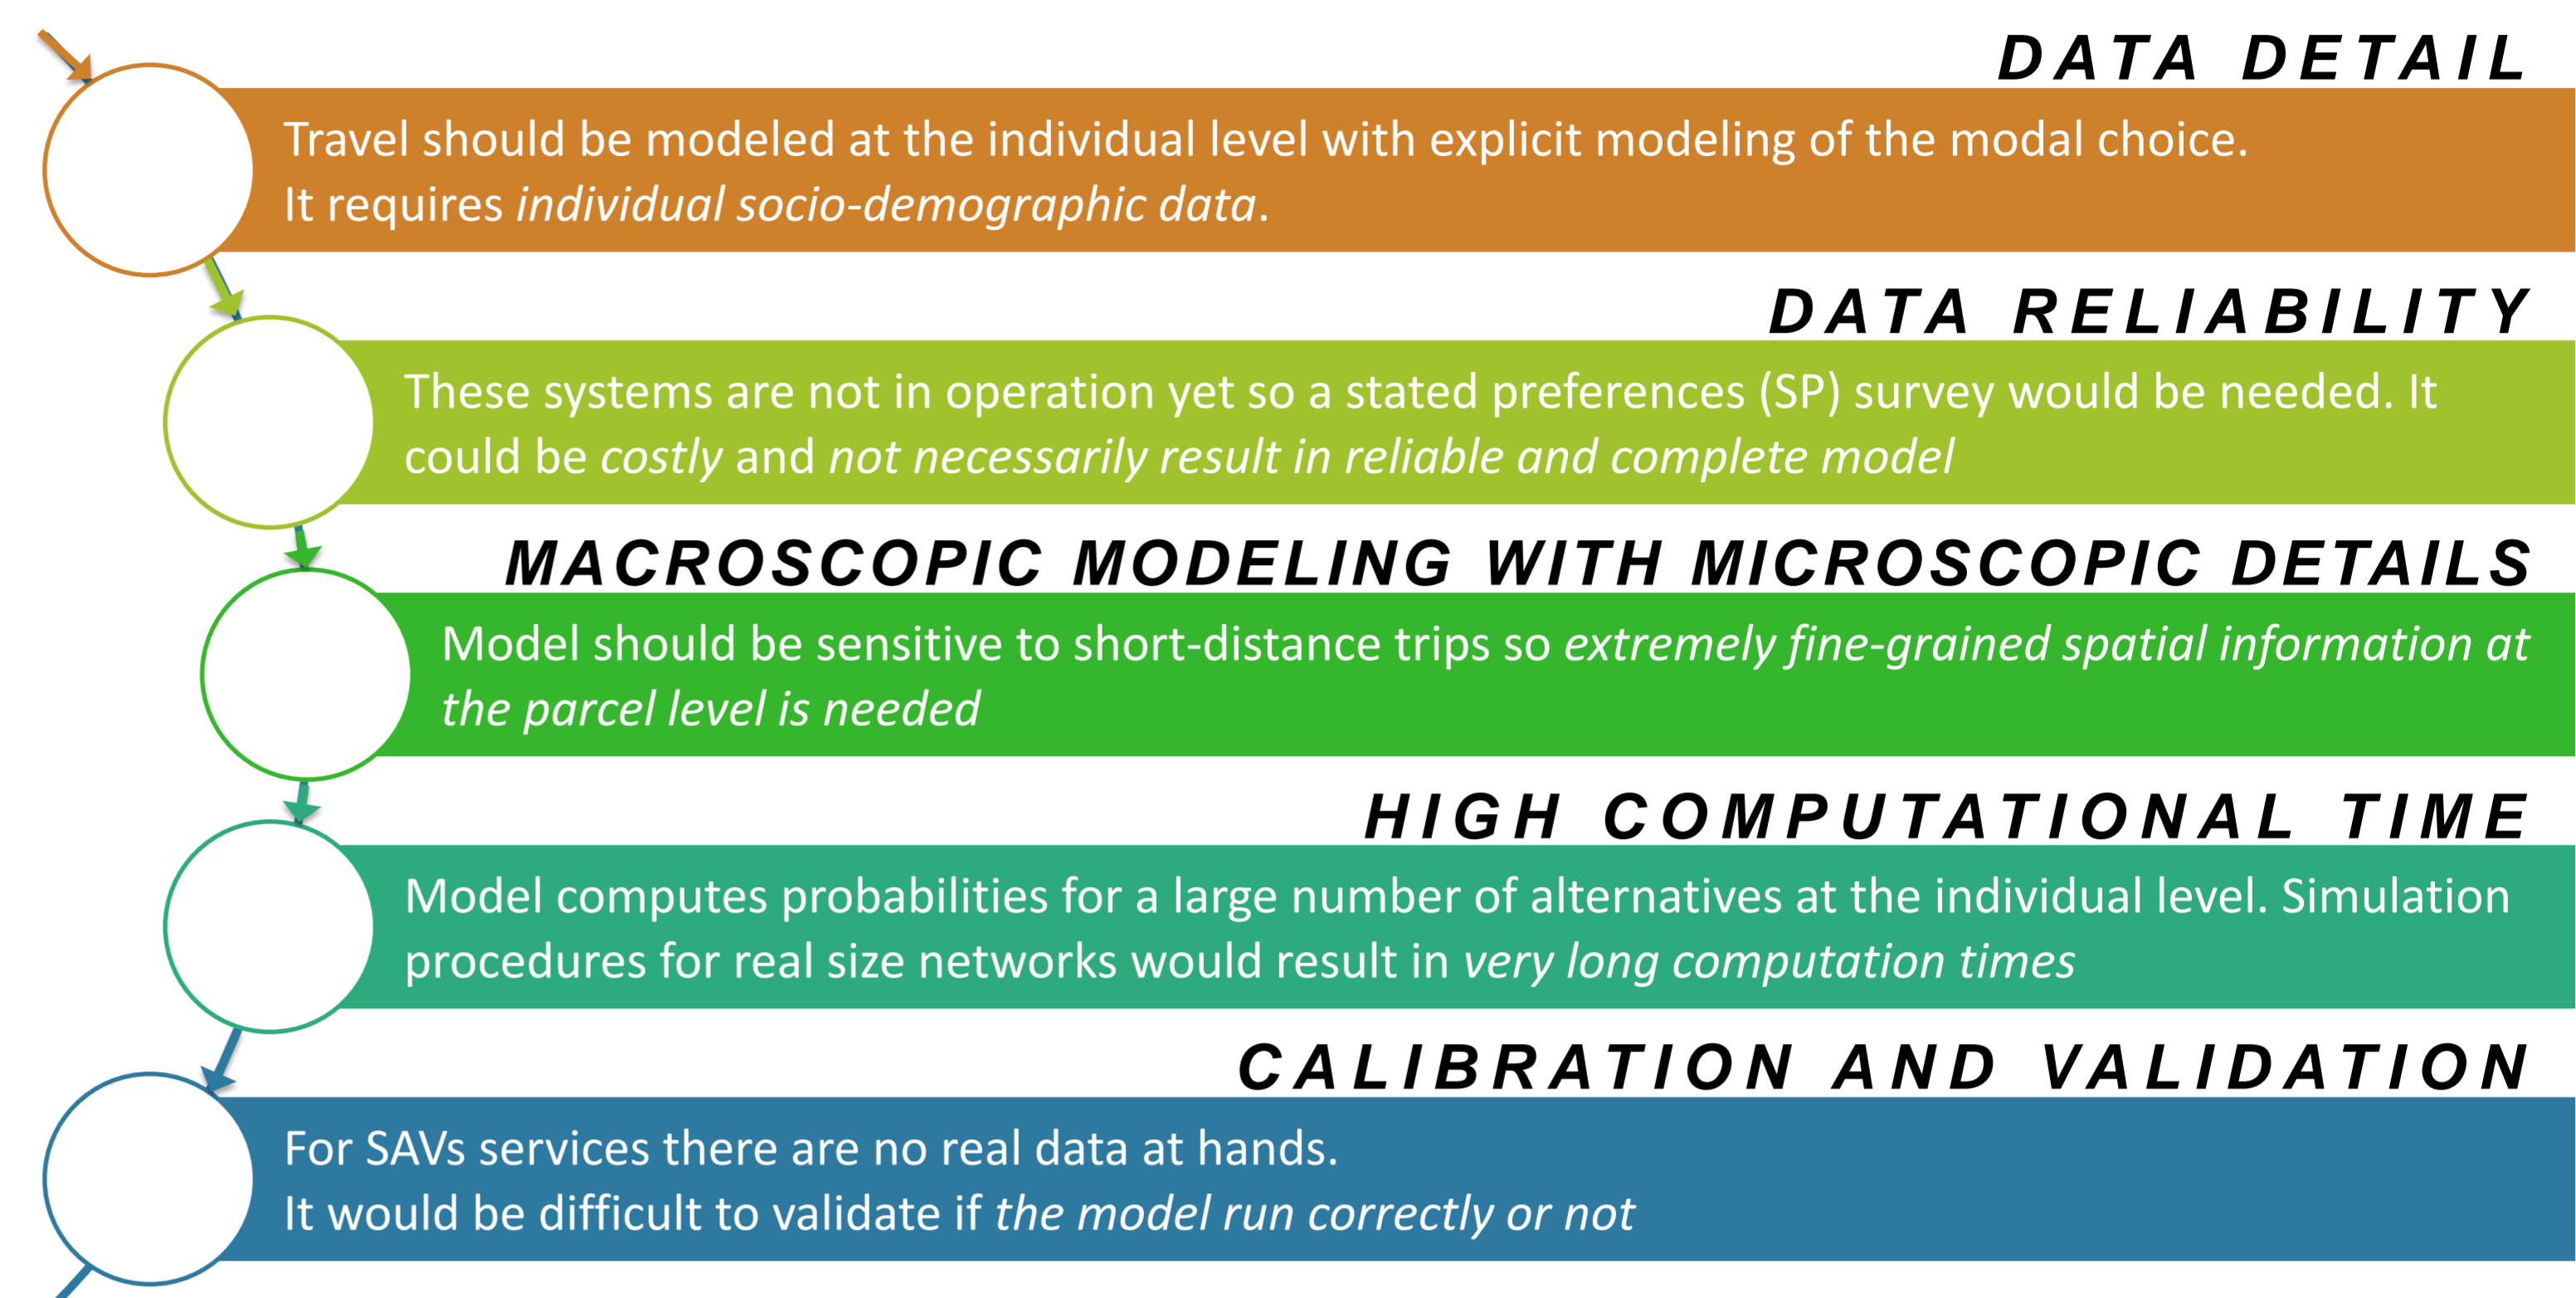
DATA DETAIL

Travel should be modeled at the individual level with explicit modeling of the modal choice. It requires individual socio-demographic data.

DATA RELIABILITY

These systems are not in operation yet so a stated preferences (SP) survey would be needed. It could be costly and not necessarily result in reliable and complete model

MACROSCOPIC MODELING WITH MICROSCOPIC DETAILS

Model should be sensitive to short-distance trips so extremely fine-grained spatial information at the parcel level is needed

HIGH COMPUTATIONAL TIME

Model computes probabilities for a large number of alternatives at the individual level. Simulation procedures for real size networks would result in very long computation times

CALIBRATION AND VALIDATION

For SAVs services there are no real data at hands.
It would be difficult to validate if the model run correctly or not